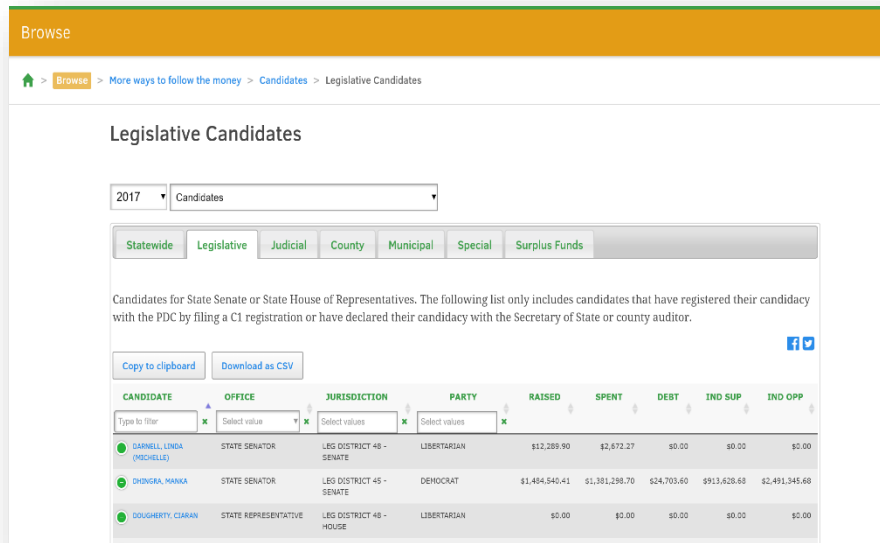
Browse

Browse > More ways to follow the money > Candidates > Legislative Candidates

Legislative Candidates

2017 Candidates

Statewide Legislative Judicial County Municipal Special Surplus Funds

Candidates for State Senate or State House of Representatives. The following list only includes candidates that have registered their candidacy with the PDC by filing a C1 registration or have declared their candidacy with the Secretary of State or county auditor.

Copy to clipboard Download as CSV

| CANDIDATE | OFFICE | JURISDICTION | PARTY | RAISED | SPENT | DEBT | IND SUP | IND OPP |
|---|---|---|---|---|---|---|---|---|
| Type to filter | Select value | Select values | Select values | | | | | |
| DARNELL, LINDA (MICHELLE) | STATE SENATOR | LEG DISTRICT 48 - SENATE | LIBERTARIAN | $12,289.90 | $2,672.27 | $0.00 | $0.00 | $0.00 |
| DHINGRA, MANKA | STATE SENATOR | LEG DISTRICT 45 - SENATE | DEMOCRAT | $1,484,540.41 | $1,381,298.70 | $24,703.60 | $913,628.68 | $2,491,345.68 |
| DOUGHERTY, CIARAN | STATE REPRESENTATIVE | LEG DISTRICT 48 - HOUSE | LIBERTARIAN | $0.00 | $0.00 | $0.00 | $0.00 | $0.00 |